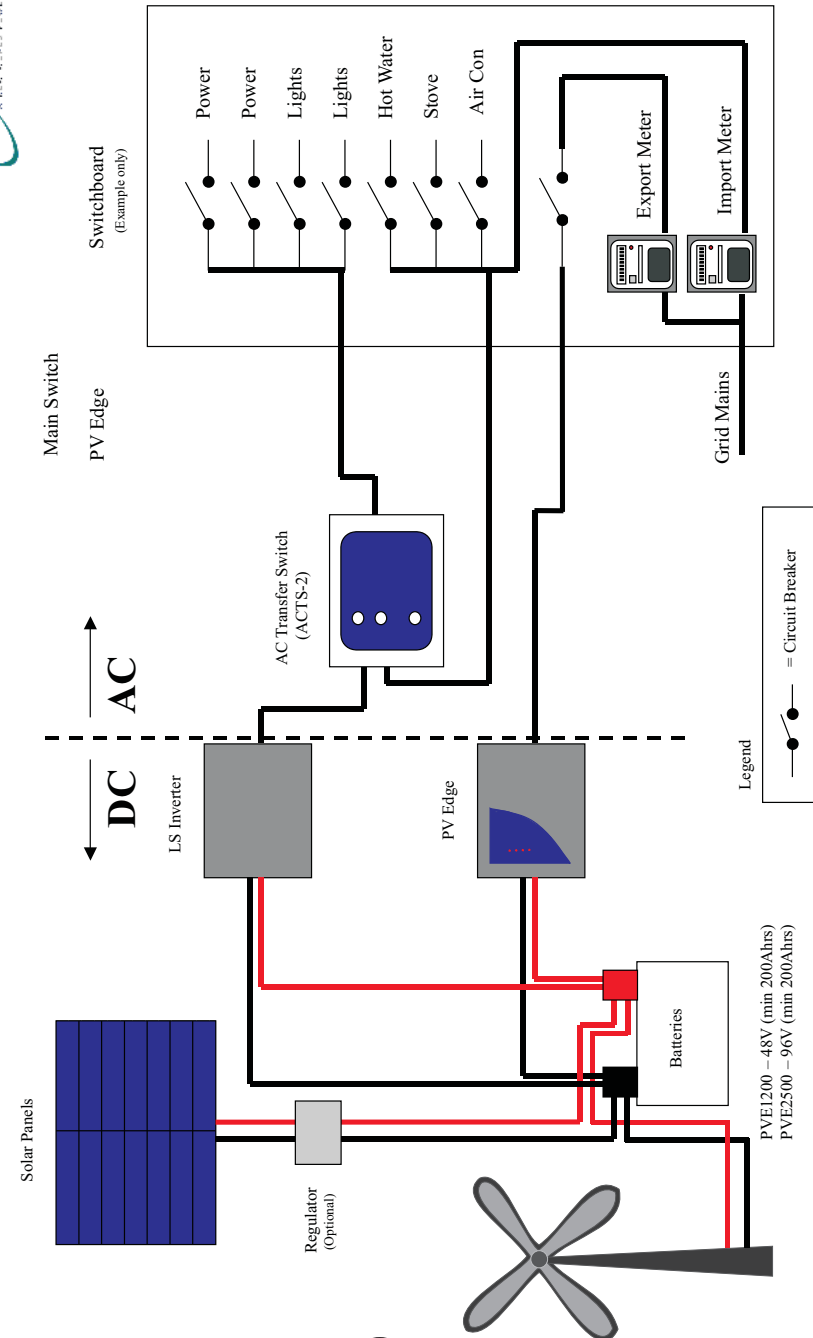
Switchboard
(Example only)

Power
Power
Lights
Lights
Hot Water
Stove
Air Con

Export Meter
Import Meter

Main Switch
PV Edge

Grid Mains

AC Transfer Switch
(ACTS-2)

DC
AC

LS Inverter
PV Edge

Legend
= Circuit Breaker

Solar Panels
Regulator
(Optional)

Batteries

PVE1200 – 48V (min 200Ahrs)
PVE2500 – 96V (min 200Ahrs)